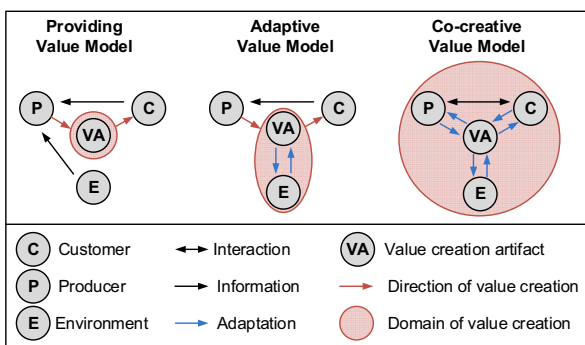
Providing Value Model

P
C
VA
E

Adaptive Value Model

P
C
VA
E

Co-creative Value Model

P
C
VA
E

C Customer
Interaction
VA Value creation artifact
P Producer
Information
Direction of value creation
E Environment
Adaptation
Domain of value creation